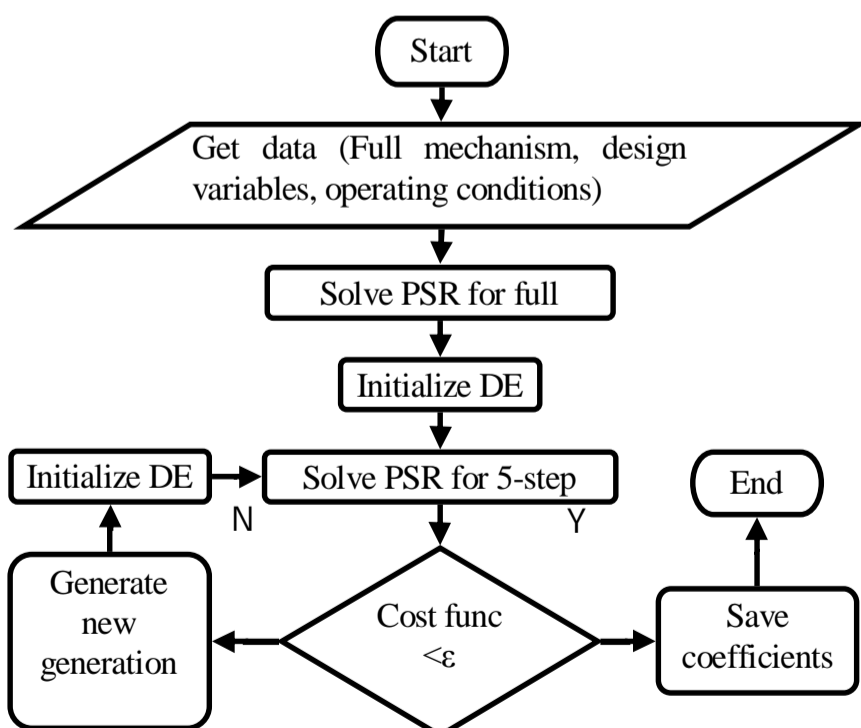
Start

Get data (Full mechanism, design variables, operating conditions)

Solve PSR for full

Initialize DE

Initialize DE

Solve PSR for 5-step

End

N

Y

Generate new generation

Cost func $<\varepsilon$

Save coefficients